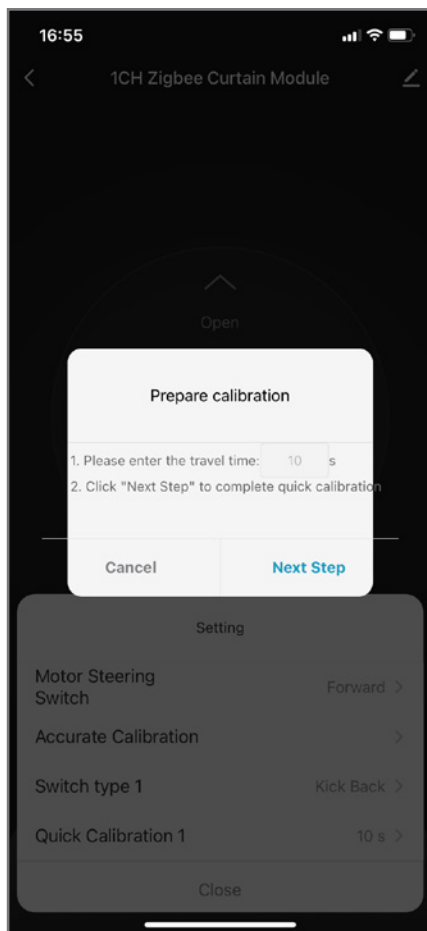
16:55

1CH Zigbee Curtain Module

Open

Prepare calibration

1. Please enter the travel time: 10 s
2. Click "Next Step" to complete quick calibration

Cancel
Next Step

Setting

Motor Steering Switch
Forward

Accurate Calibration

Switch type 1
Kick Back

Quick Calibration 1
10 s

Close